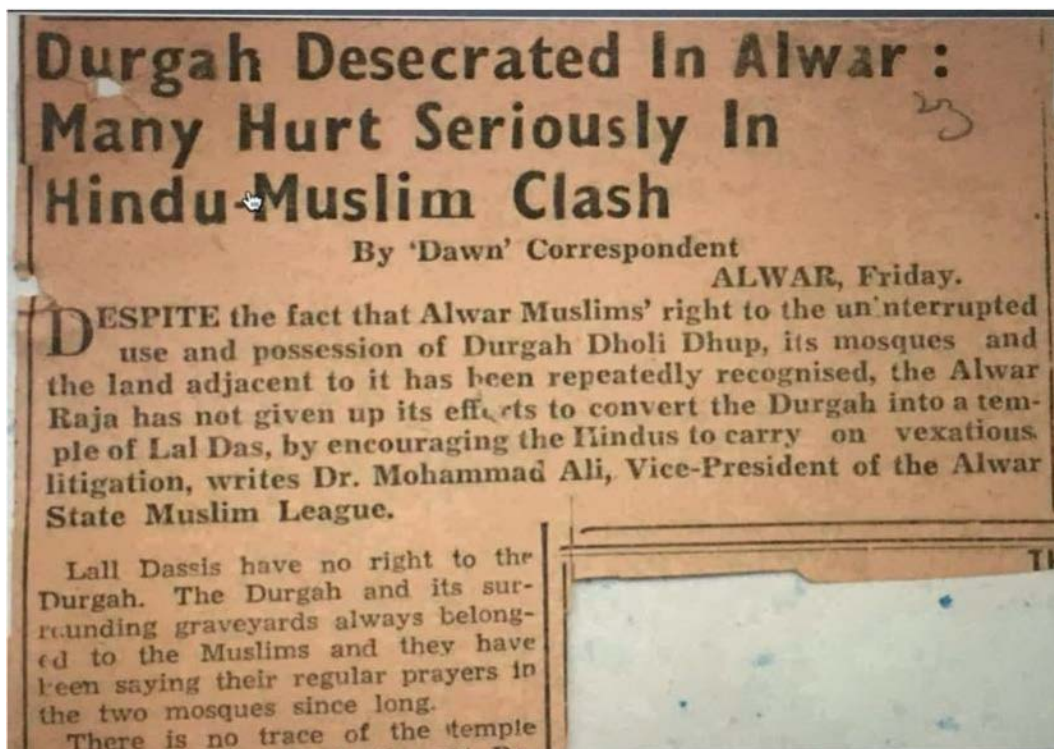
Durgah Desecrated In Alwar: Many Hurt Seriously In Hindu-Muslim Clash

23

By 'Dawn' Correspondent

ALWAR, Friday.

DESPITE the fact that Alwar Muslims' right to the uninterrupted use and possession of Durgah Dholi Dhup, its mosques and the land adjacent to it has been repeatedly recognised, the Alwar Raja has not given up its efforts to convert the Durgah into a temple of Lal Das, by encouraging the Hindus to carry on vexatious litigation, writes Dr. Mohammad Ali, Vice-President of the Alwar State Muslim League.

Lall Dassis have no right to the Durgah. The Durgah and its surrounding graveyards always belonged to the Muslims and they have been saying their regular prayers in the two mosques since long.

There is no trace of the temple

T